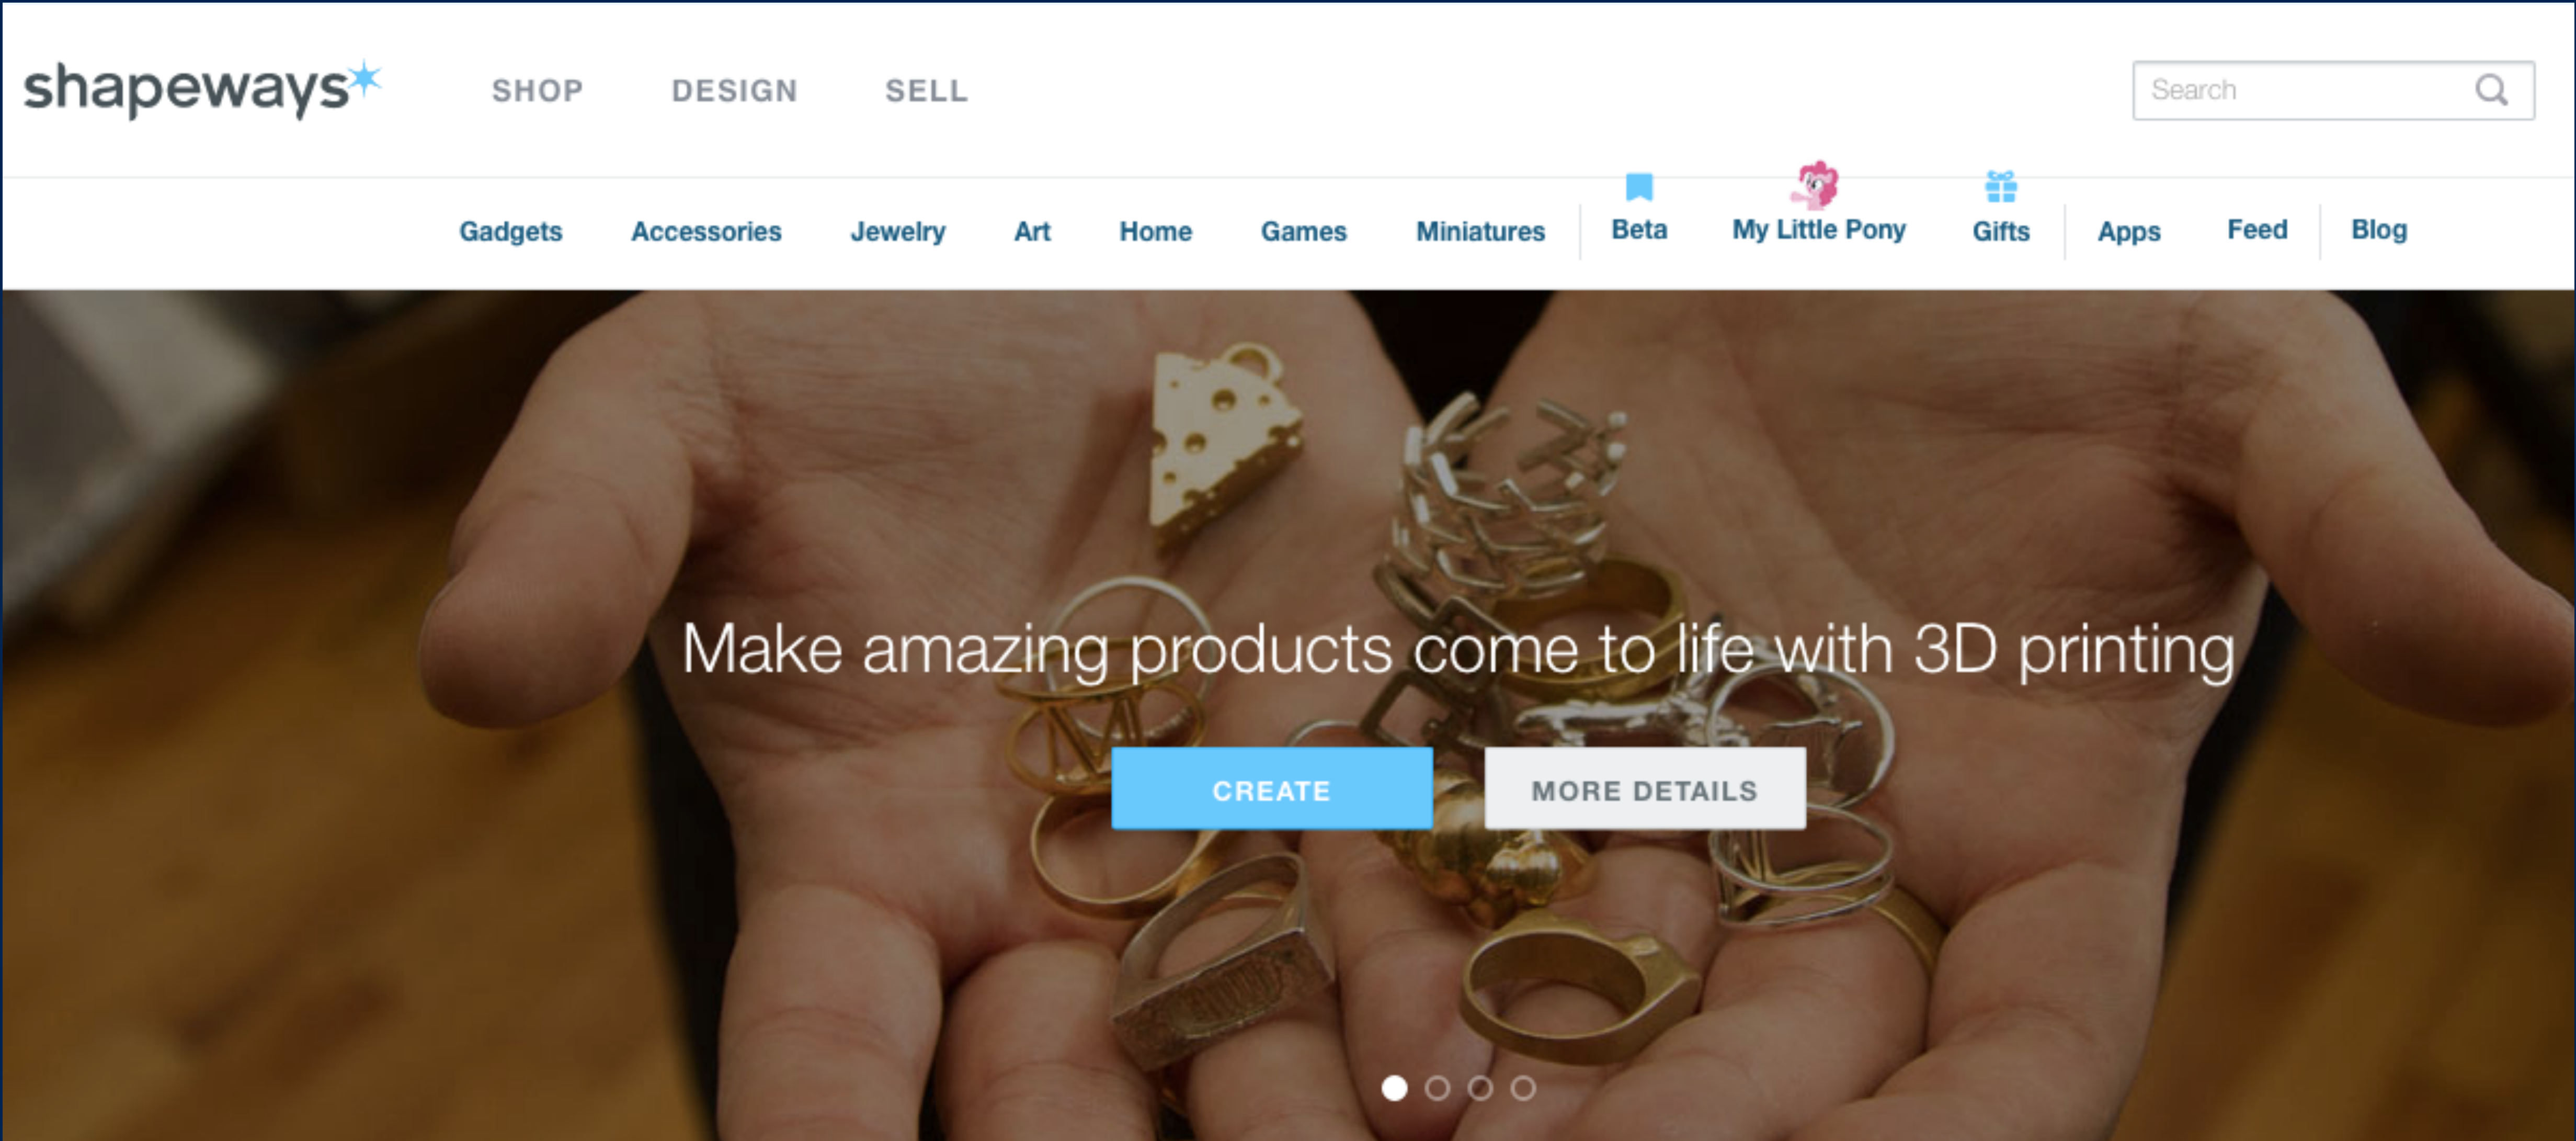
shapeways

SHOP DESIGN SELL

Search

Gadgets Accessories Jewelry Art Home Games Miniatures Beta My Little Pony Gifts Apps Feed Blog

Make amazing products come to life with 3D printing

CREATE

MORE DETAILS